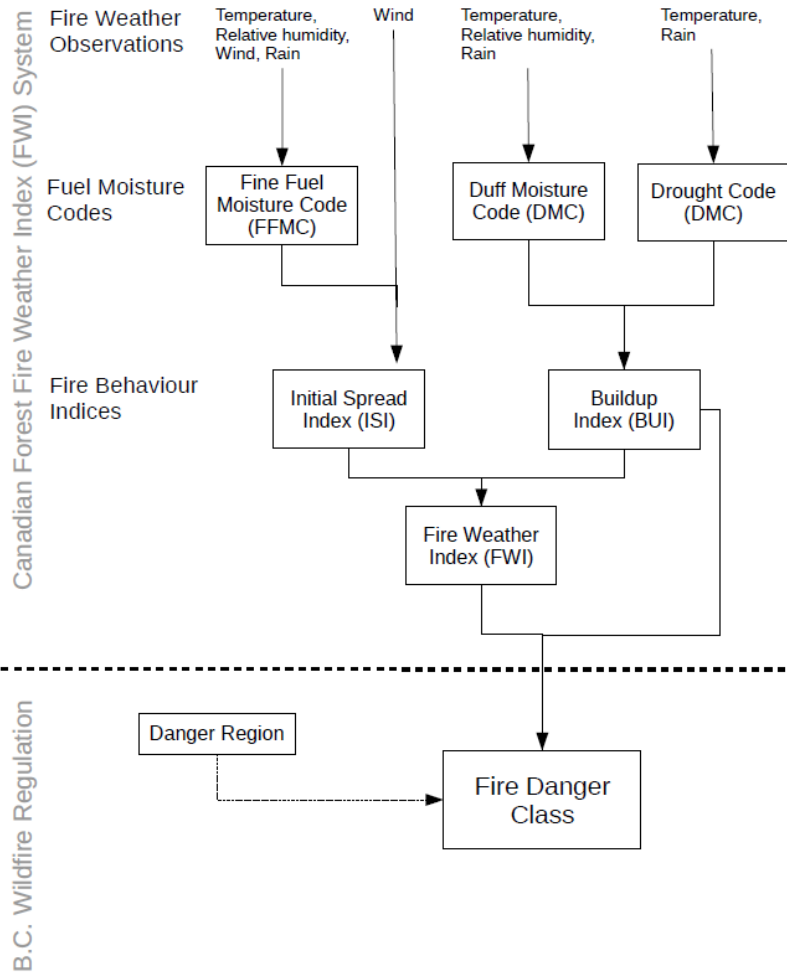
Canadian Forest Fire Weather Index (FWI) System

Fire Weather Observations

Temperature, Relative humidity, Wind, Rain

Wind

Temperature, Relative humidity, Rain

Temperature, Rain

Fuel Moisture Codes

Fine Fuel Moisture Code (FFMC)

Duff Moisture Code (DMC)

Drought Code (DMC)

Fire Behaviour Indices

Initial Spread Index (ISI)

Buildup Index (BUI)

Fire Weather Index (FWI)

B.C. Wildfire Regulation

Danger Region

Fire Danger Class